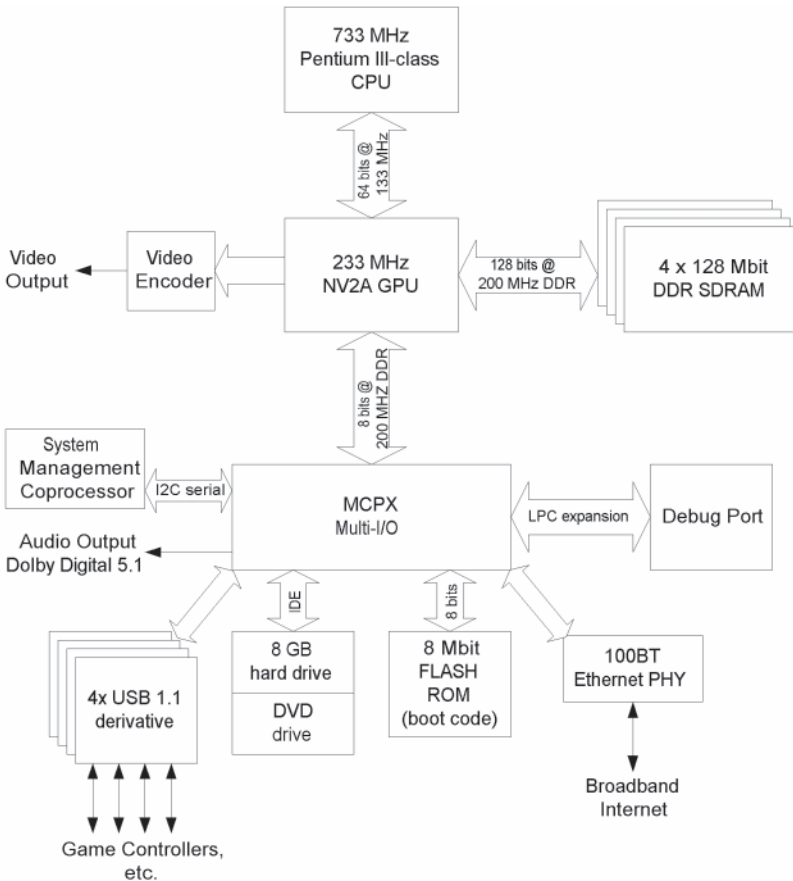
733 MHz
Pentium III-class
CPU

64 bits @
133 MHz

Video Output

Video Encoder

233 MHz
NV2A GPU

128 bits @
200 MHz DDR

4 x 128 Mbit
DDR SDRAM

8 bits @
200 MHZ DDR

System
Management
Coprocessor

I2C serial

MCPX
Multi-I/O

LPC expansion

Debug Port

Audio Output
Dolby Digital 5.1

IDE

8 bits

4x USB 1.1
derivative

8 GB
hard drive

DVD
drive

8 Mbit
FLASH
ROM
(boot code)

100BT
Ethernet PHY

Broadband
Internet

Game Controllers,
etc.